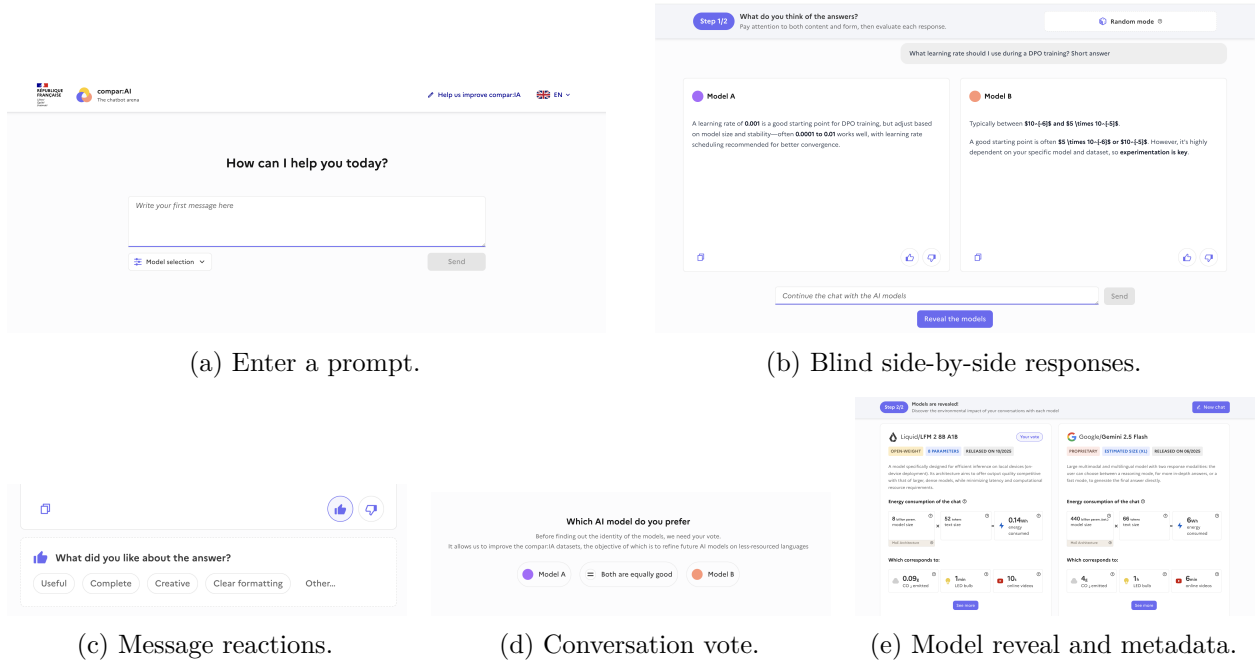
RÉPUBLIQUE FRANÇAISE

compar:IA
The chatbot arena

Help us improve compar:IA

EN

How can I help you today?

Write your first message here

Model selection

Send

(a) Enter a prompt.

Step 1/2

What do you think of the answers?
Pay attention to both content and form, then evaluate each response.

Random mode

What learning rate should I use during a DPO training? Short answer

Model A

A learning rate of **0.001** is a good starting point for DPO training, but adjust based on model size and stability—often **0.0001 to 0.01** works well, with learning rate scheduling recommended for better convergence.

Model B

Typically between **$10^{-6}$ and $5 \times 10^{-5}$**.

A good starting point is often **$5 \times 10^{-6}$ or $10^{-5}$**. However, it's highly dependent on your specific model and dataset, so **experimentation is key**.

Continue the chat with the AI models

Send

Reveal the models

(b) Blind side-by-side responses.

What did you like about the answer?

Useful

Complete

Creative

Clear formatting

Other...

(c) Message reactions.

Which AI model do you prefer

Before finding out the identity of the models, we need your vote.
It allows us to improve the compar:IA datasets, the objective of which is to refine future AI models on less-resourced languages

Model A

Both are equally good

Model B

(d) Conversation vote.

Step 2/2

Models are revealed!
Discover the environmental impact of your conversations with each model

New chat

Liquid/LFM 2 8B A1B

Your vote

OPEN-WEIGHT

8 PARAMETERS

RELEASED ON 10/2025

A model specifically designed for efficient inference on local devices (on-device deployment). Its architecture aims to offer output quality competitive with that of larger, dense models, while minimizing latency and computational resource requirements.

Energy consumption of the chat

8 billion param. model size

52 tokens text size

0.14Wh energy consumed

Which corresponds to:

0.09g $CO_2$ emitted

1min LED bulb

10s online videos

See more

Google/Gemini 2.5 Flash

PROPRIETARY

ESTIMATED SIZE (XL)

RELEASED ON 06/2025

Large multimodal and multilingual model with two response modalities: the user can choose between a reasoning mode, for more in-depth answers, or a fast mode, to generate the final answer directly.

Energy consumption of the chat

440 billion param. (est.) model size

86 tokens text size

6Wh energy consumed

Which corresponds to:

4g $CO_2$ emitted

1h LED bulb

6min online videos

See more

(e) Model reveal and metadata.